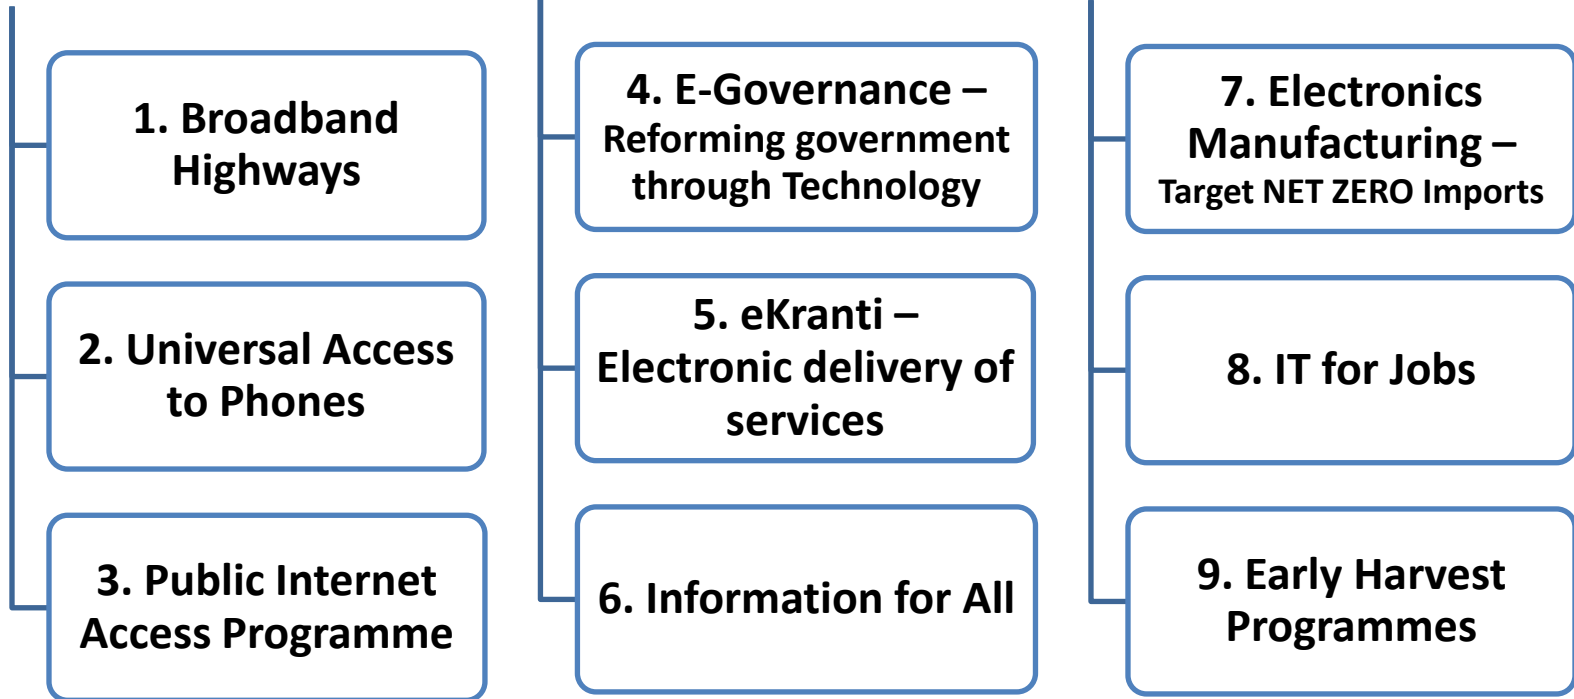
1. Broadband Highways

2. Universal Access to Phones

3. Public Internet Access Programme

4. E-Governance – Reforming government through Technology

5. eKranti – Electronic delivery of services

6. Information for All

7. Electronics Manufacturing – Target NET ZERO Imports

8. IT for Jobs

9. Early Harvest Programmes